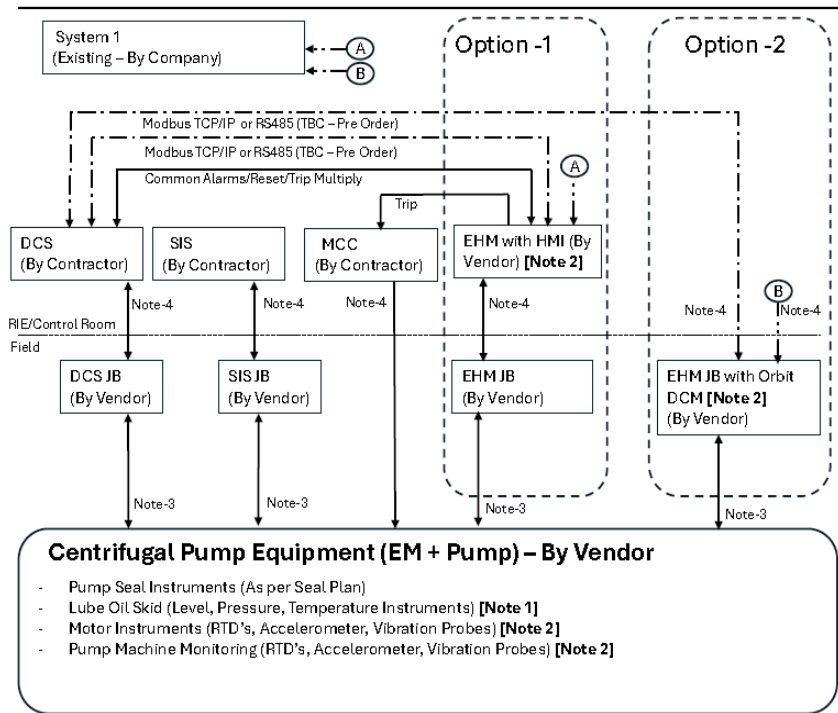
System 1
(Existing – By Company)

A

B

Option -1

Option -2

Modbus TCP/IP or RS485 (TBC – Pre Order)

Modbus TCP/IP or RS485 (TBC – Pre Order)

Common Alarms/Reset/Trip Multiply

A

Trip

DCS
(By Contractor)

SIS
(By Contractor)

MCC
(By Contractor)

EHM with HMI (By Vendor) **[Note 2]**

Note-4

Note-4

Note-4

Note-4

Note-4

B

Note-4

RIE/Control Room

Field

DCS JB
(By Vendor)

SIS JB
(By Vendor)

EHM JB
(By Vendor)

EHM JB with Orbit DCM **[Note 2]**
(By Vendor)

Note-3

Note-3

Note-3

Note-3

**Centrifugal Pump Equipment (EM + Pump) – By Vendor**

- Pump Seal Instruments (As per Seal Plan)
- Lube Oil Skid (Level, Pressure, Temperature Instruments) **[Note 1]**
- Motor Instruments (RTD's, Accelerometer, Vibration Probes) **[Note 2]**
- Pump Machine Monitoring (RTD's, Accelerometer, Vibration Probes) **[Note 2]**